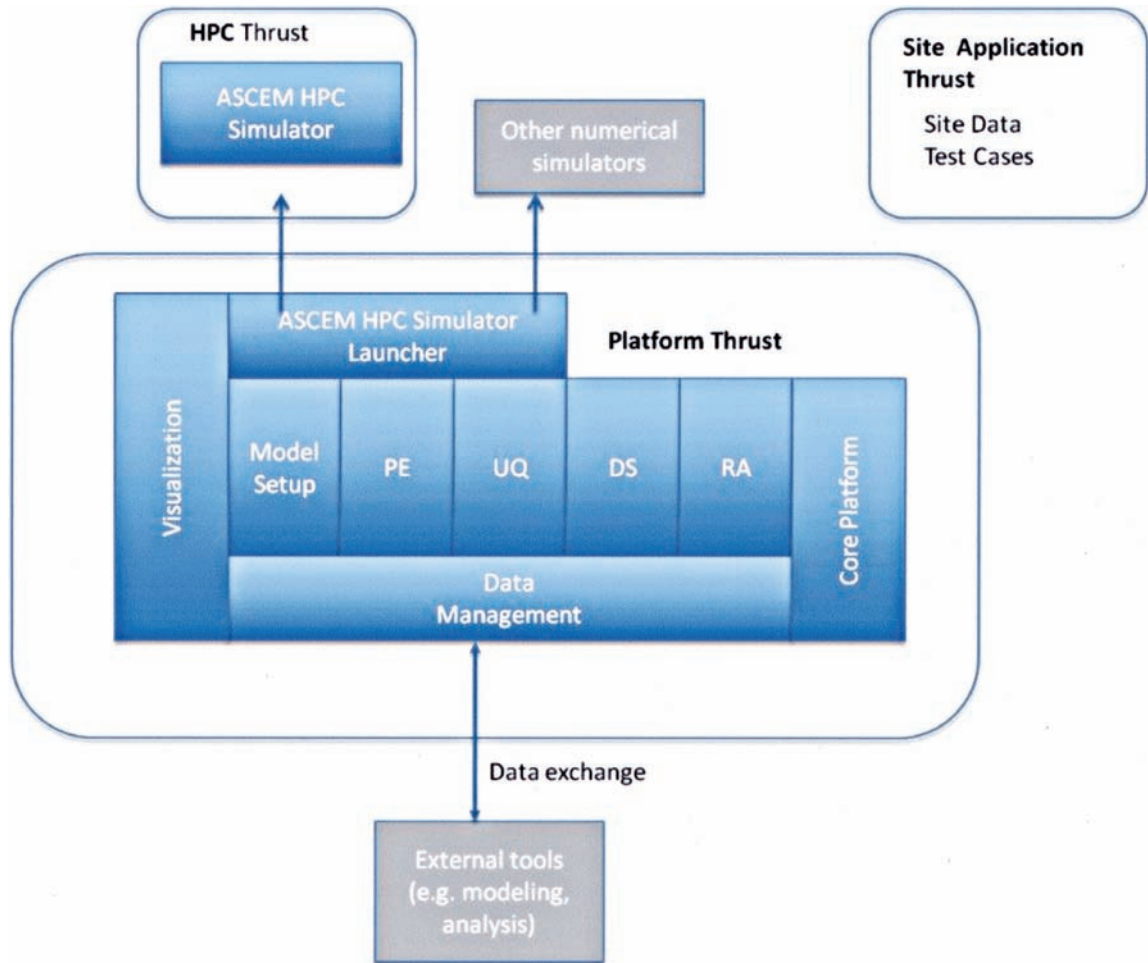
HPC Thrust

ASCEM HPC Simulator

Other numerical simulators

Site Application Thrust

Site Data
Test Cases

ASCEM HPC Simulator Launcher

Platform Thrust

Visualization

Model Setup

PE

UQ

DS

RA

Core Platform

Data Management

Data exchange

External tools (e.g. modeling, analysis)